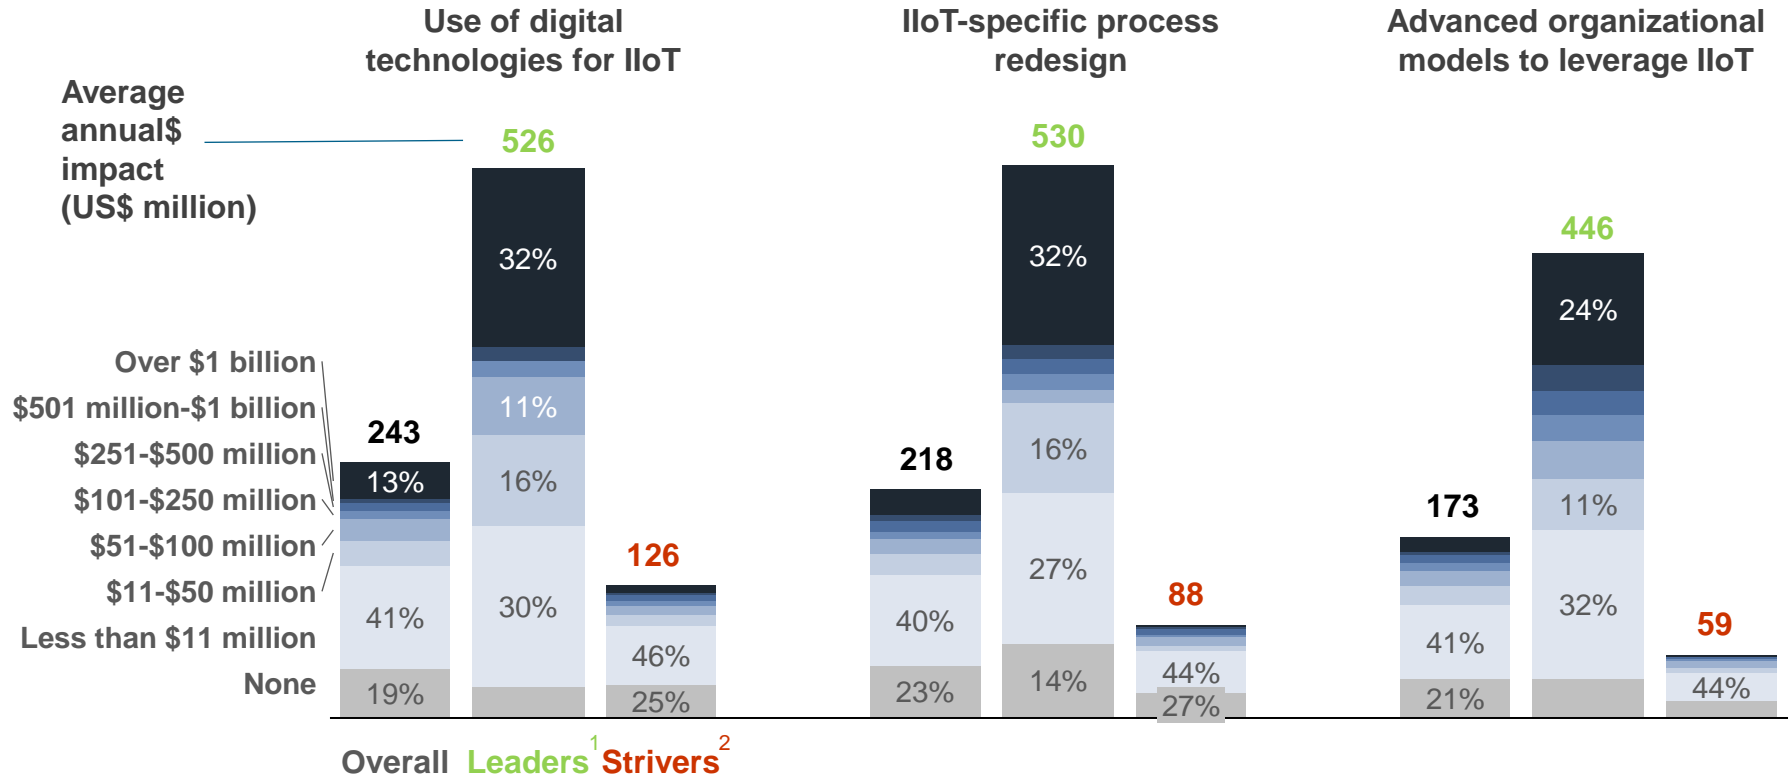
Use of digital technologies for IIoT

IIoT-specific process redesign

Advanced organizational models to leverage IIoT

Average annual$ impact (US$ million)

Over $1 billion
$501 million-$1 billion
$251-$500 million
$101-$250 million
$51-$100 million
$11-$50 million
Less than $11 million
None

243
13%
41%
19%

526
32%
11%
16%
30%

126
46%
25%

218
40%
23%

530
32%
16%
27%
14%

88
44%
27%

173
41%
21%

446
24%
11%
32%

59
44%

Overall Leaders$^1$ Strivers$^2$